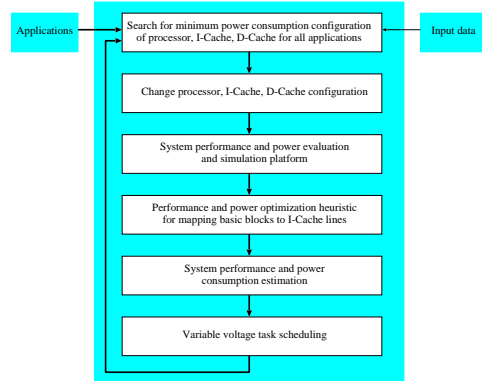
Applications

Search for minimum power consumption configuration of processor, I-Cache, D-Cache for all applications

Input data

Change processor, I-Cache, D-Cache configuration

System performance and power evaluation and simulation platform

Performance and power optimization heuristic for mapping basic blocks to I-Cache lines

System performance and power consumption estimation

Variable voltage task scheduling